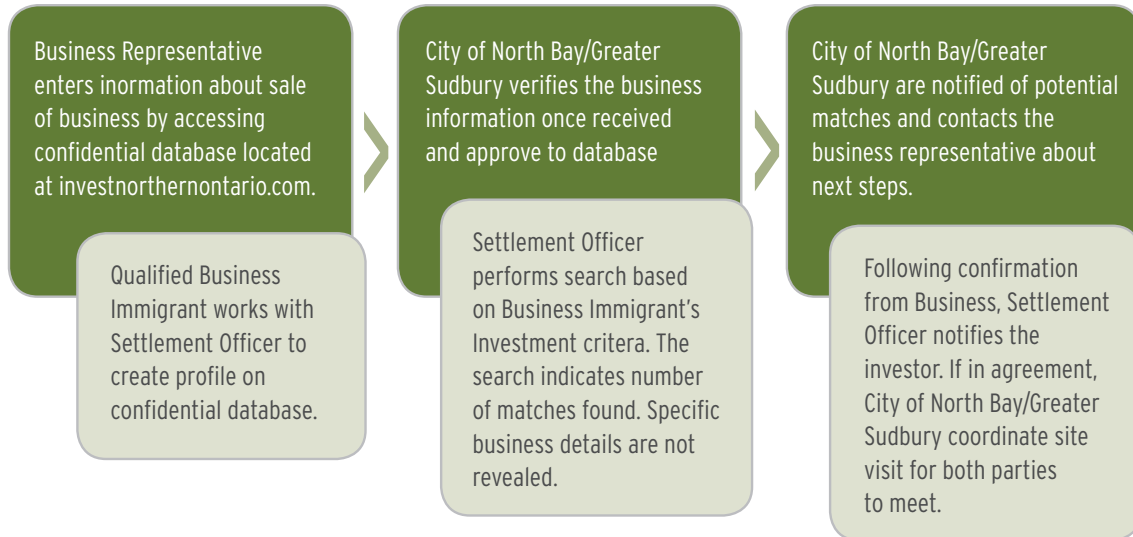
Business Representative enters inormation about sale of business by accessing confidential database located at investnorthernontario.com.

Qualified Business Immigrant works with Settlement Officer to create profile on confidential database.

City of North Bay/Greater Sudbury verifies the business information once received and approve to database

Settlement Officer performs search based on Business Immigrant's Investment critera. The search indicates number of matches found. Specific business details are not revealed.

City of North Bay/Greater Sudbury are notified of potential matches and contacts the business representative about next steps.

Following confirmation from Business, Settlement Officer notifies the investor. If in agreement, City of North Bay/Greater Sudbury coordinate site visit for both parties to meet.